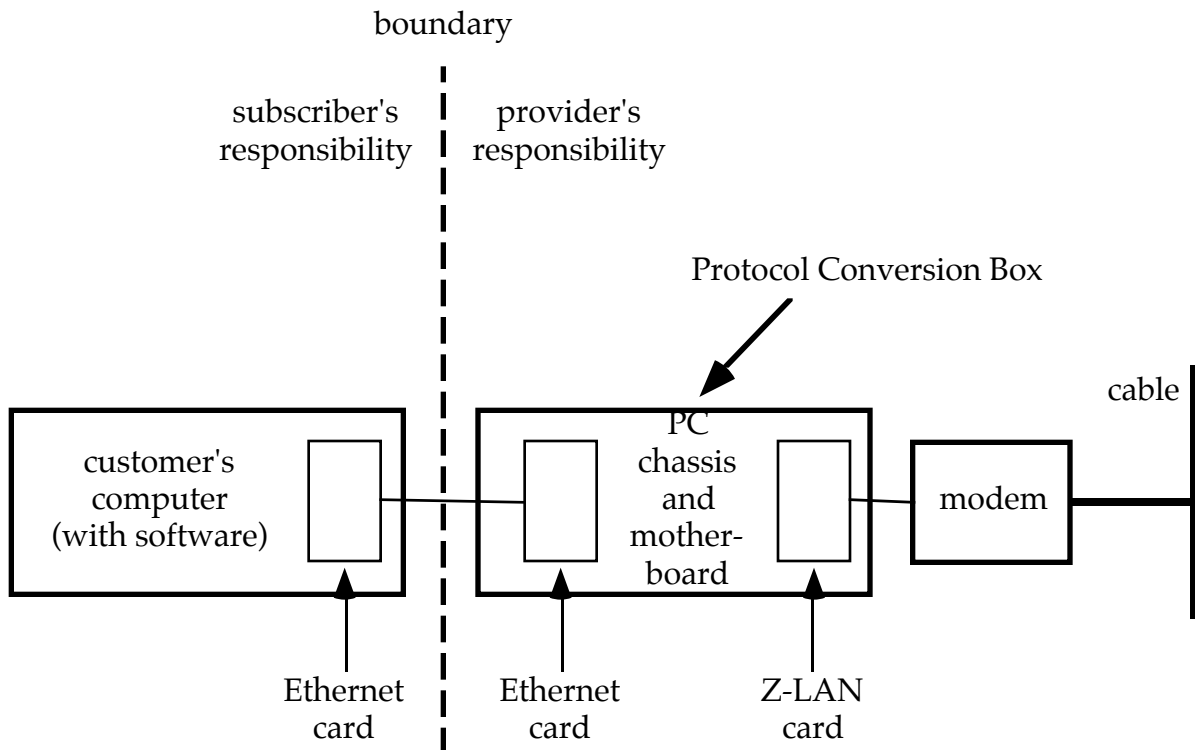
boundary

subscriber's responsibility

provider's responsibility

Protocol Conversion Box

cable

customer's computer (with software)

PC chassis and motherboard

modem

Ethernet card

Ethernet card

Z-LAN card